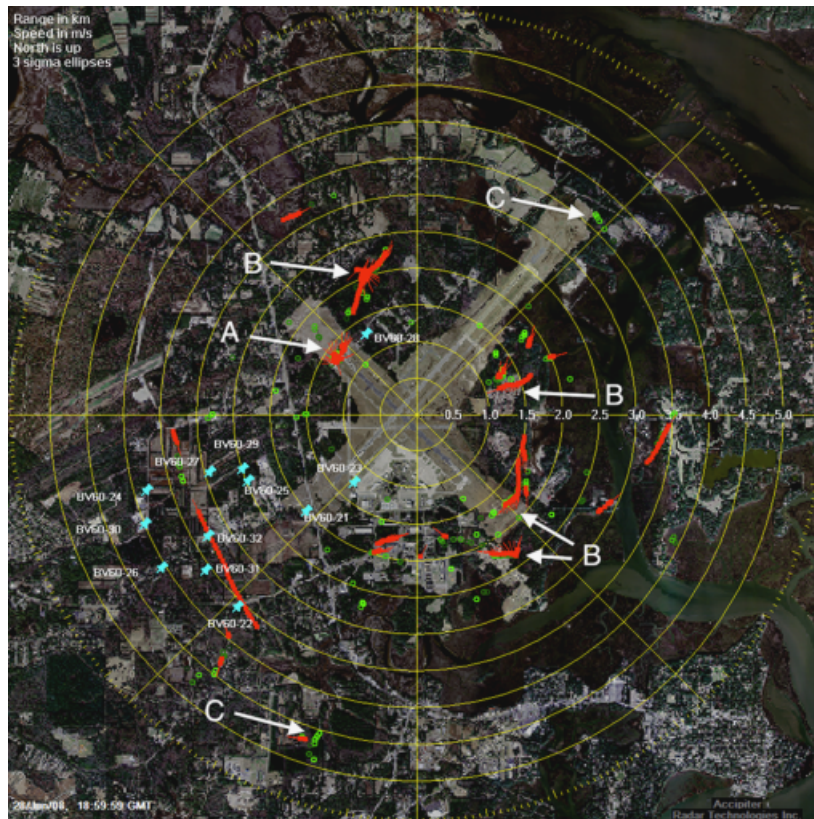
Range in km
Speed in m/s
North is up
3 sigma ellipses

C
B
A
BV60-28
B
0.5 1.0 1.5 2.0 2.5 3.0 3.5 4.0 4.5 5.0
BV60-29
BV60-27
BV60-23
BV60-25
BV60-24
BV60-21
BV60-30
BV60-32
B
BV60-26
BV60-31
B
BV60-22
C

28Jan08 18:59:59 GMT
Accipiter
Radar Technologies Inc